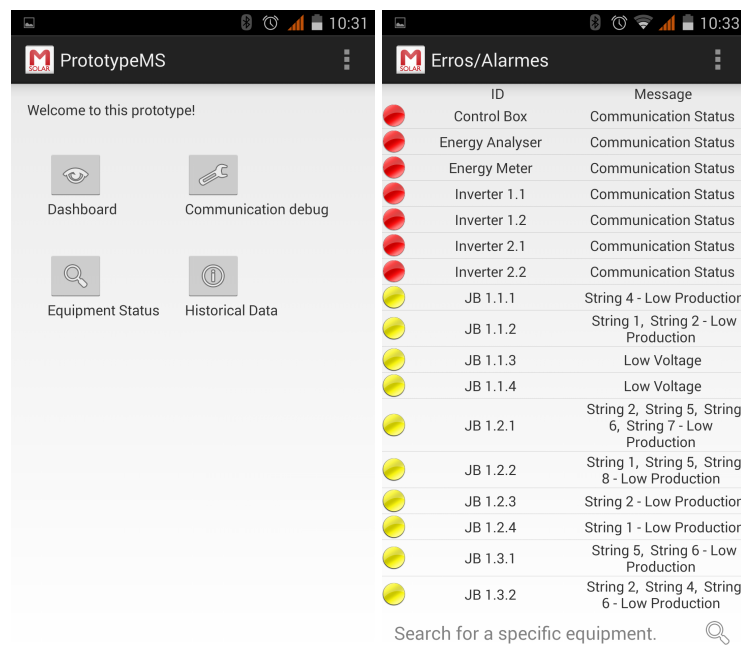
10:31

M SOLAR PrototypeMS

Welcome to this prototype!

Dashboard

Communication debug

Equipment Status

Historical Data

10:33

M SOLAR Erros/Alarmes

| ID | Message |
|---|---|
| Control Box | Communication Status |
| Energy Analyser | Communication Status |
| Energy Meter | Communication Status |
| Inverter 1.1 | Communication Status |
| Inverter 1.2 | Communication Status |
| Inverter 2.1 | Communication Status |
| Inverter 2.2 | Communication Status |
| JB 1.1.1 | String 4 - Low Production |
| JB 1.1.2 | String 1, String 2 - Low Production |
| JB 1.1.3 | Low Voltage |
| JB 1.1.4 | Low Voltage |
| JB 1.2.1 | String 2, String 5, String 6, String 7 - Low Production |
| JB 1.2.2 | String 1, String 5, String 8 - Low Production |
| JB 1.2.3 | String 2 - Low Production |
| JB 1.2.4 | String 1 - Low Production |
| JB 1.3.1 | String 5, String 6 - Low Production |
| JB 1.3.2 | String 2, String 4, String 6 - Low Production |

Search for a specific equipment.